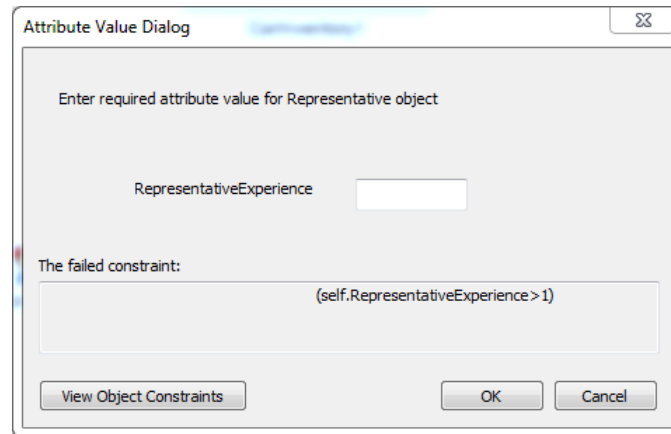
Attribute Value Dialog

Enter required attribute value for Representative object

RepresentativeExperience

The failed constraint:

(self.RepresentativeExperience>1)

View Object Constraints

OK

Cancel